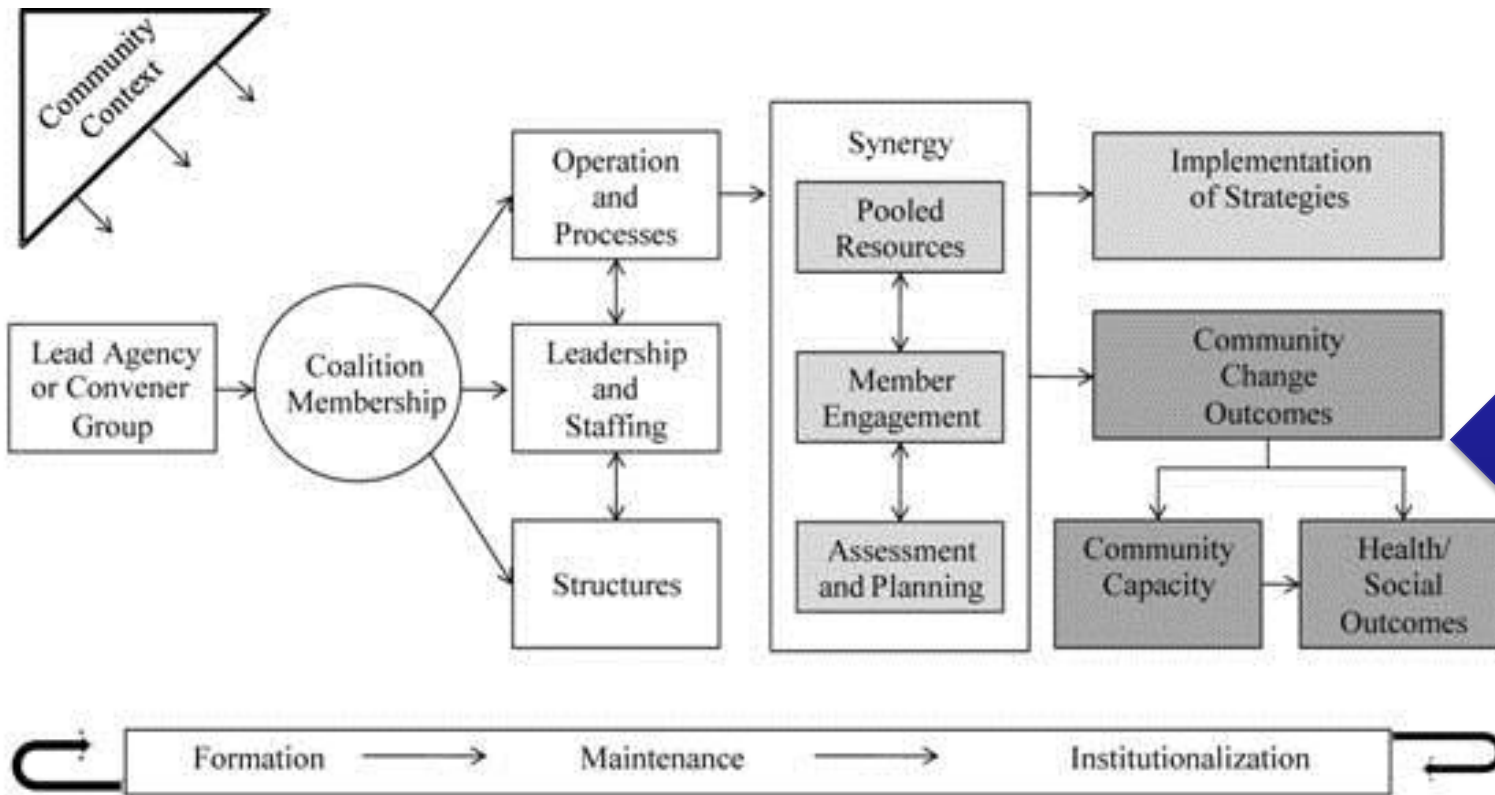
Community Context

Lead Agency or Convener Group

Coalition Membership

Operation and Processes

Leadership and Staffing

Structures

Synergy

Pooled Resources

Member Engagement

Assessment and Planning

Implementation of Strategies

Community Change Outcomes

Community Capacity

Health/ Social Outcomes

Formation → Maintenance → Institutionalization